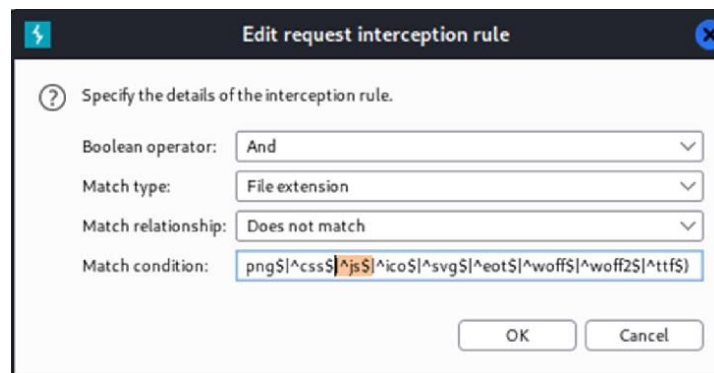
Edit request interception rule

Specify the details of the interception rule.

Boolean operator: And

Match type: File extension

Match relationship: Does not match

Match condition: png$|^css$|^js$|^ico$|^svg$|^eot$|^woff$|^woff2$|^ttf$)

OK

Cancel